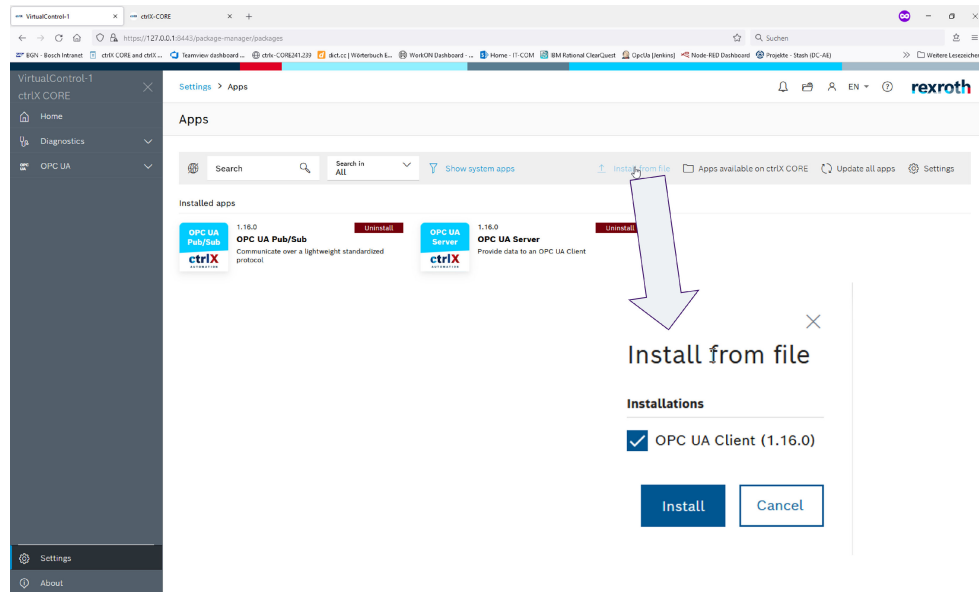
VirtualControl-1 × ctrlX-CORE × +

https://127.0.0.1:8443/package-manager/packages

Suchen

BGN - Bosch Intranet | ctrlX CORE and ctrlX ... | Teamview dashboard ... | ctrlx-CORE&241.239 | dict.cc | Wörterbuch E... | WorkON Dashboard - ... | Home - IT-COM | IBM Rational ClearQuest | OpcUa [Jenkins] | Node-RED Dashboard | Projekte - Stash (DC-AE) | Weitere Lesezeichen

VirtualControl-1
ctrlX CORE

Home
Diagnostics
OPC UA

Settings
About

Settings > Apps

EN

rexroth

Apps

Search
Search in
All
Show system apps
Install from file
Apps available on ctrlX CORE
Update all apps
Settings

Installed apps

OPC UA Pub/Sub
ctrlX AUTOMATION
1.16.0
Uninstall
OPC UA Pub/Sub
Communicate over a lightweight standardized protocol

OPC UA Server
ctrlX AUTOMATION
1.16.0
Uninstall
OPC UA Server
Provide data to an OPC UA Client

Install from file

Installations

OPC UA Client (1.16.0)

Install
Cancel